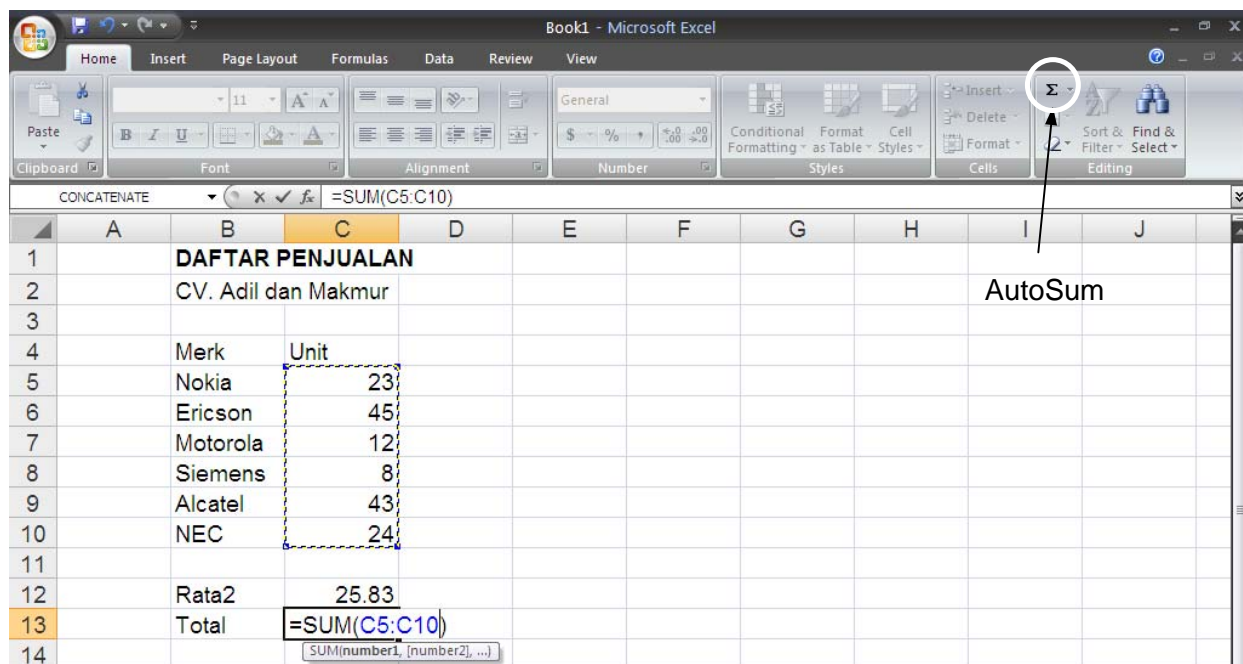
Book1 - Microsoft Excel

Home Insert Page Layout Formulas Data Review View

Paste
Clipboard
11
B I U
Font
Alignment
General
$ % ,
Number
Conditional Formatting
Format as Table
Cell Styles
Styles
Insert
Delete
Format
Cells
Σ
Sort & Filter
Find & Select
Editing

CONCATENATE
=SUM(C5:C10)

| | A | B | C | D | E | F | G | H | I | J |
|---|---|---|---|---|---|---|---|---|---|---|
| 1 | | DAFTAR PENJUALAN | | | | | | | | |
| 2 | | CV. Adil dan Makmur | | | | | | | | |
| 3 | | | | | | | | | | |
| 4 | | Merk | Unit | | | | | | | |
| 5 | | Nokia | 23 | | | | | | | |
| 6 | | Ericson | 45 | | | | | | | |
| 7 | | Motorola | 12 | | | | | | | |
| 8 | | Siemens | 8 | | | | | | | |
| 9 | | Alcatel | 43 | | | | | | | |
| 10 | | NEC | 24 | | | | | | | |
| 11 | | | | | | | | | | |
| 12 | | Rata2 | 25.83 | | | | | | | |
| 13 | | Total | =SUM(C5:C10) | | | | | | | |
| 14 | | | | | | | | | | |

SUM(number1, [number2], ...)

AutoSum